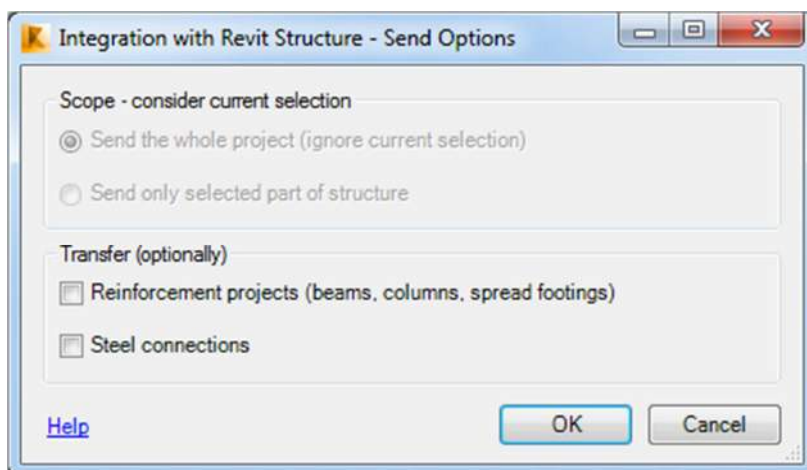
Integration with Revit Structure - Send Options

Scope - consider current selection

Send the whole project (ignore current selection)

Send only selected part of structure

Transfer (optionally)

Reinforcement projects (beams, columns, spread footings)

Steel connections

Help

OK

Cancel